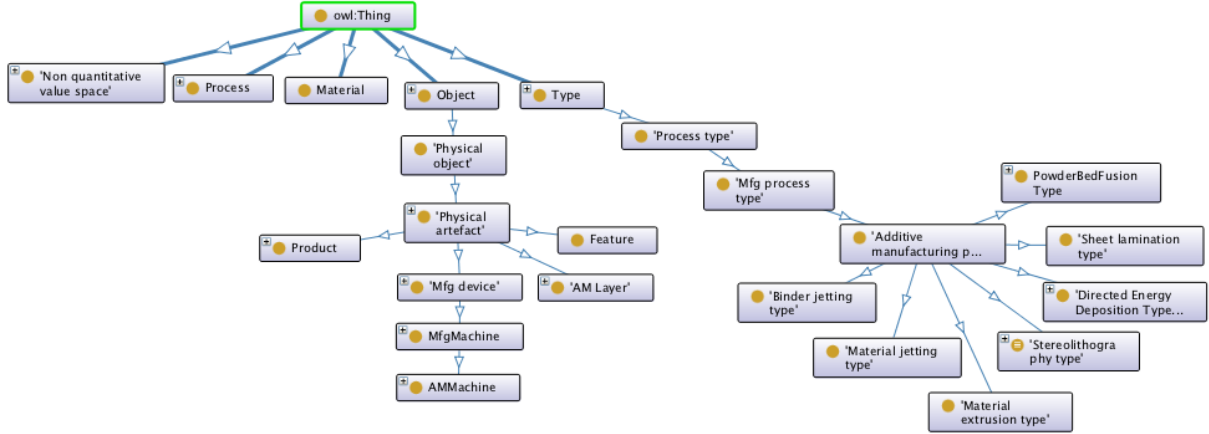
owl:Thing

'Non quantitative value space'

Process

Material

Object

Type

'Process type'

'Physical object'

'Mfg process type'

PowderBedFusion Type

'Physical artefact'

Feature

'Additive manufacturing p...

'Sheet lamination type'

Product

'Mfg device'

'AM Layer'

'Binder jetting type'

'Directed Energy Deposition Type...

MfgMachine

'Material jetting type'

'Stereolithography type'

AMMachine

'Material extrusion type'